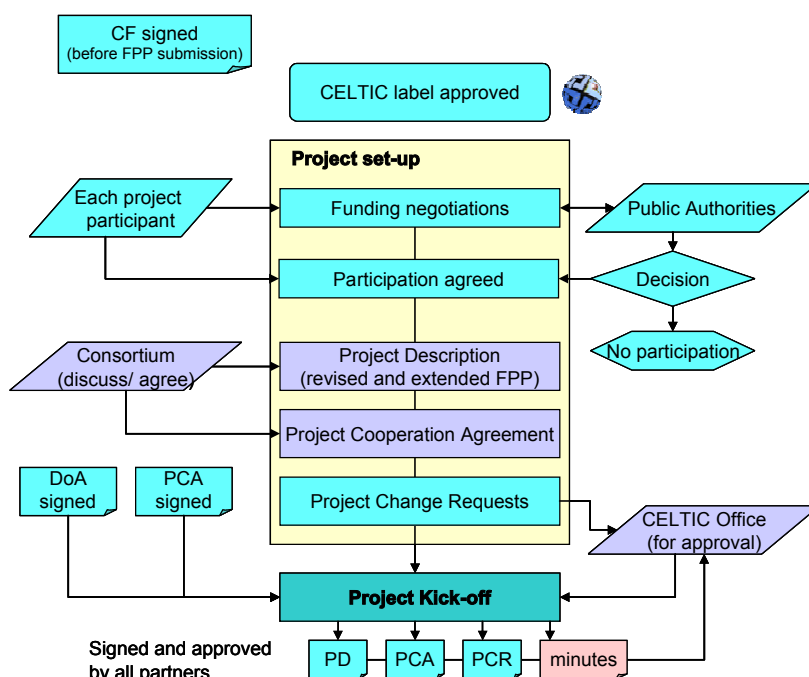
CF signed
(before FPP submission)

CELTIC label approved

Project set-up

Each project participant

Funding negotiations

Public Authorities

Participation agreed

Decision

No participation

Consortium
(discuss/ agree)

Project Description
(revised and extended FPP)

Project Cooperation Agreement

DoA signed

PCA signed

Project Change Requests

CELTIC Office
(for approval)

Project Kick-off

Signed and approved by all partners

PD

PCA

PCR

minutes